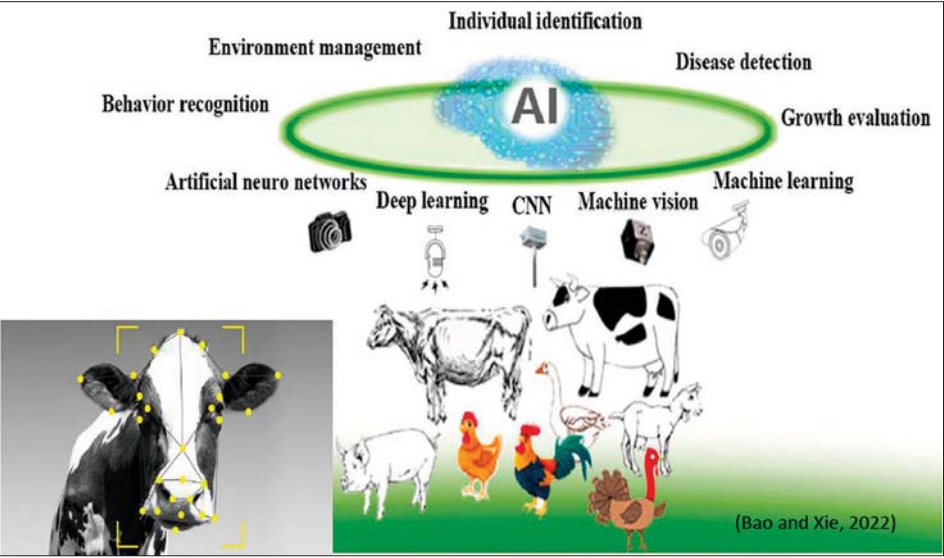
Individual identification

Environment management

Disease detection

Behavior recognition

AI

Growth evaluation

Artificial neuro networks

Deep learning

CNN

Machine vision

Machine learning

(Bao and Xie, 2022)